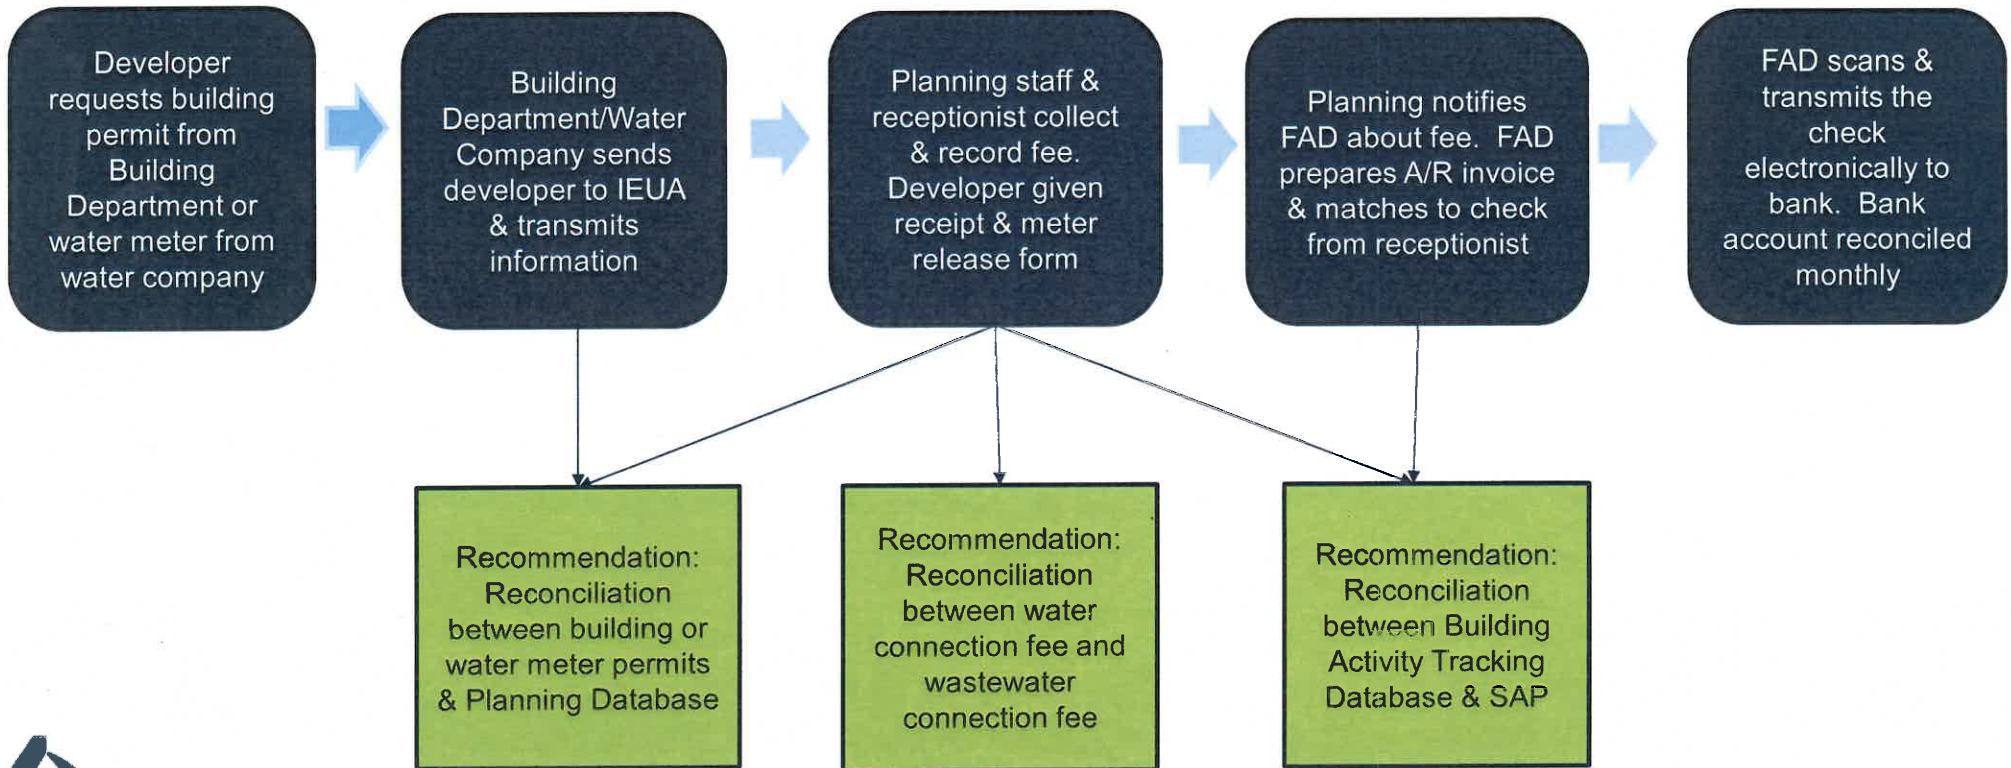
Developer requests building permit from Building Department or water meter from water company

Building Department/Water Company sends developer to IEUA & transmits information

Planning staff & receptionist collect & record fee. Developer given receipt & meter release form

Planning notifies FAD about fee. FAD prepares A/R invoice & matches to check from receptionist

FAD scans & transmits the check electronically to bank. Bank account reconciled monthly

Recommendation: Reconciliation between building or water meter permits & Planning Database

Recommendation: Reconciliation between water connection fee and wastewater connection fee

Recommendation: Reconciliation between Building Activity Tracking Database & SAP